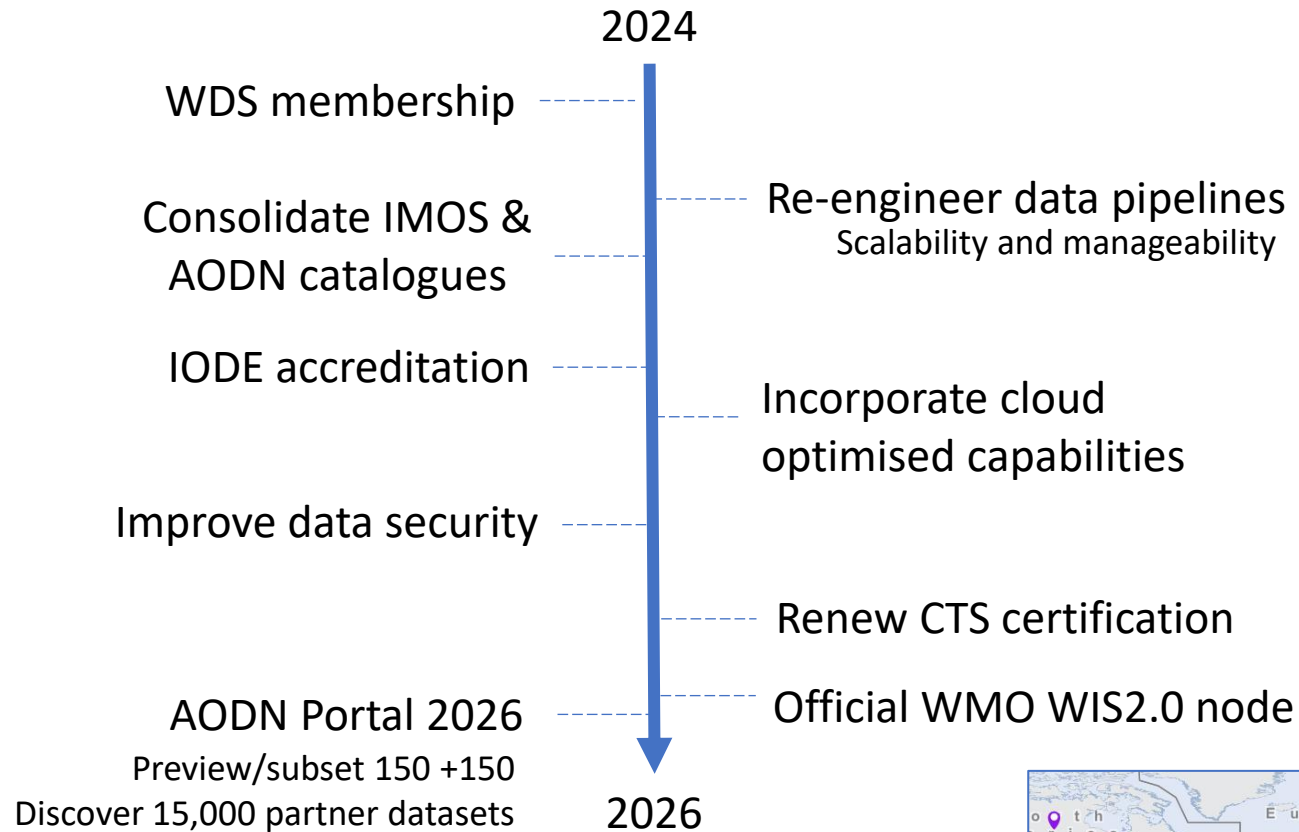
2024

WDS membership

Re-engineer data pipelines
Scalability and manageability

Consolidate IMOS & AODN catalogues

IODE accreditation

Incorporate cloud optimised capabilities

Improve data security

Renew CTS certification

Official WMO WIS2.0 node

AODN Portal 2026
Preview/subset 150 +150
Discover 15,000 partner datasets

2026